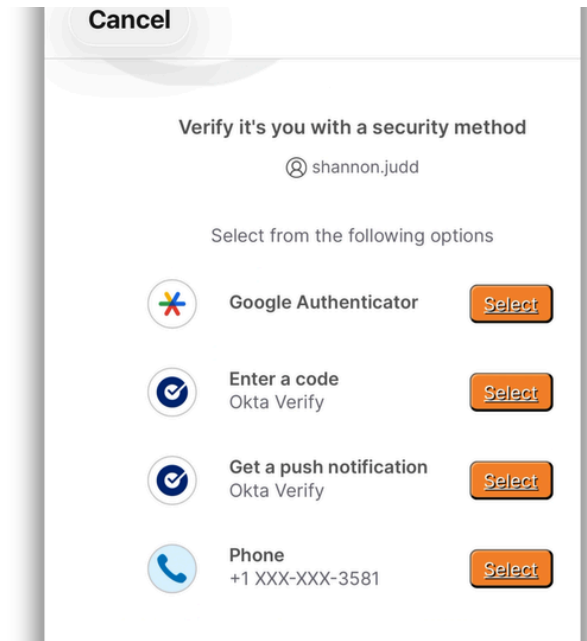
Cancel

Verify it's you with a security method

shannon.judd

Select from the following options

Google Authenticator
Select

Enter a code
Okta Verify
Select

Get a push notification
Okta Verify
Select

Phone
+1 XXX-XXX-3581
Select